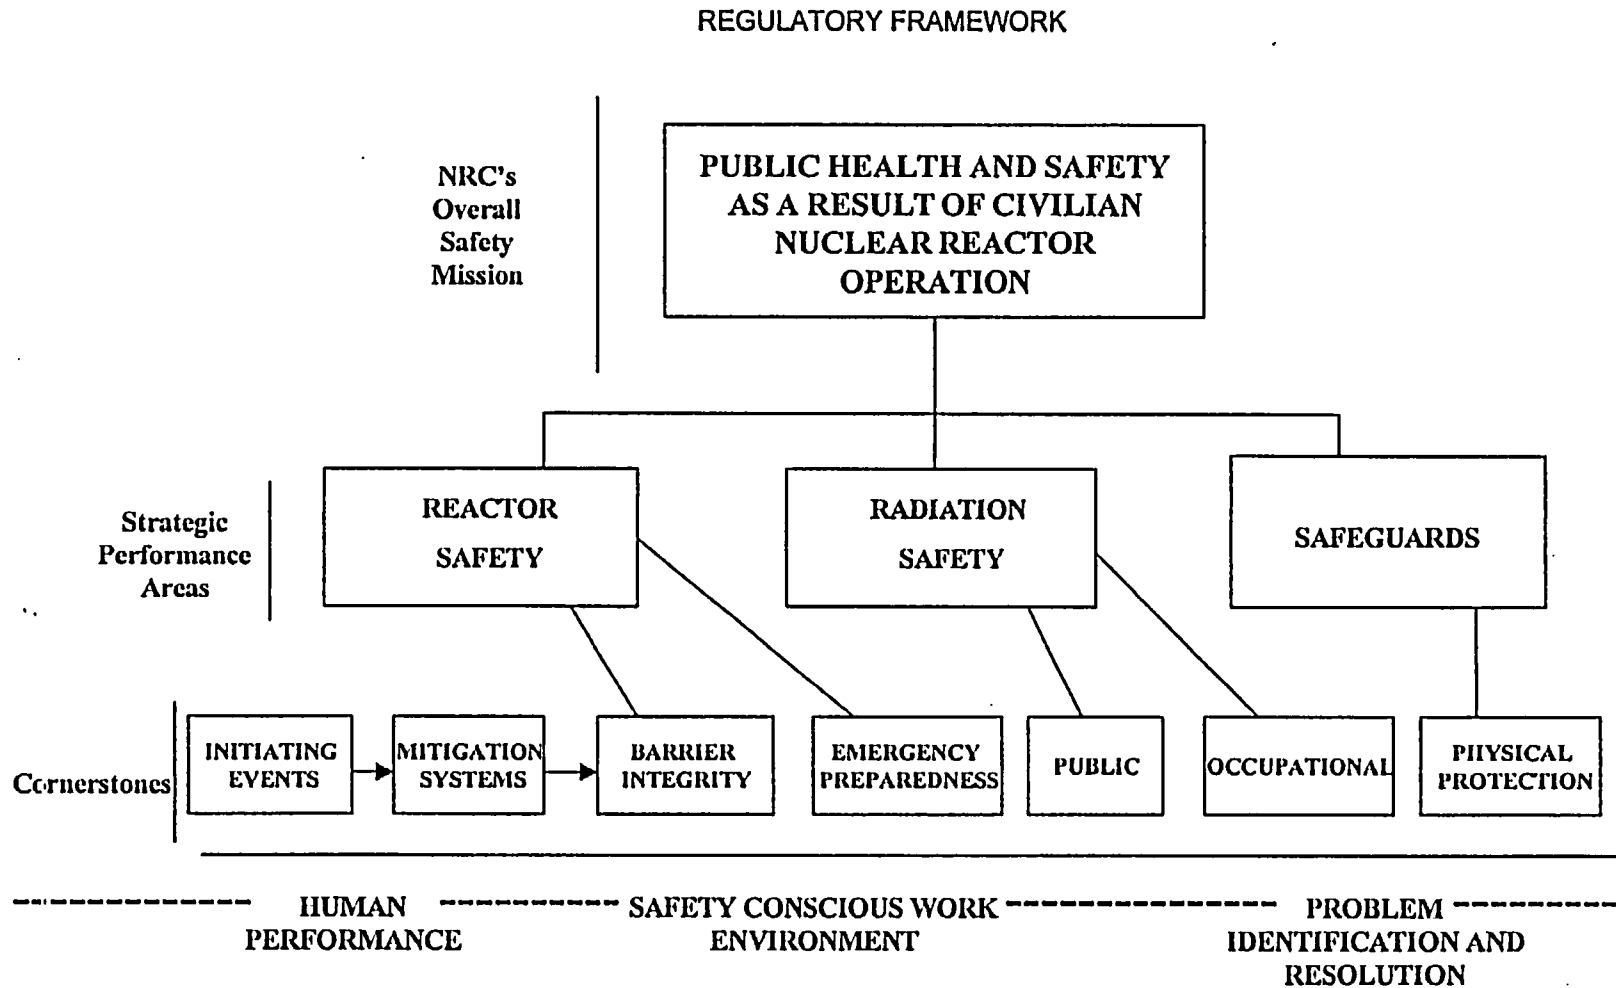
REGULATORY FRAMEWORK

NRC's Overall Safety Mission

PUBLIC HEALTH AND SAFETY AS A RESULT OF CIVILIAN NUCLEAR REACTOR OPERATION

Strategic Performance Areas

REACTOR SAFETY

RADIATION SAFETY

SAFEGUARDS

Cornerstones

INITIATING EVENTS

MITIGATION SYSTEMS

BARRIER INTEGRITY

EMERGENCY PREPAREDNESS

PUBLIC

OCCUPATIONAL

PHYSICAL PROTECTION

HUMAN PERFORMANCE

SAFETY CONSCIOUS WORK ENVIRONMENT

PROBLEM IDENTIFICATION AND RESOLUTION